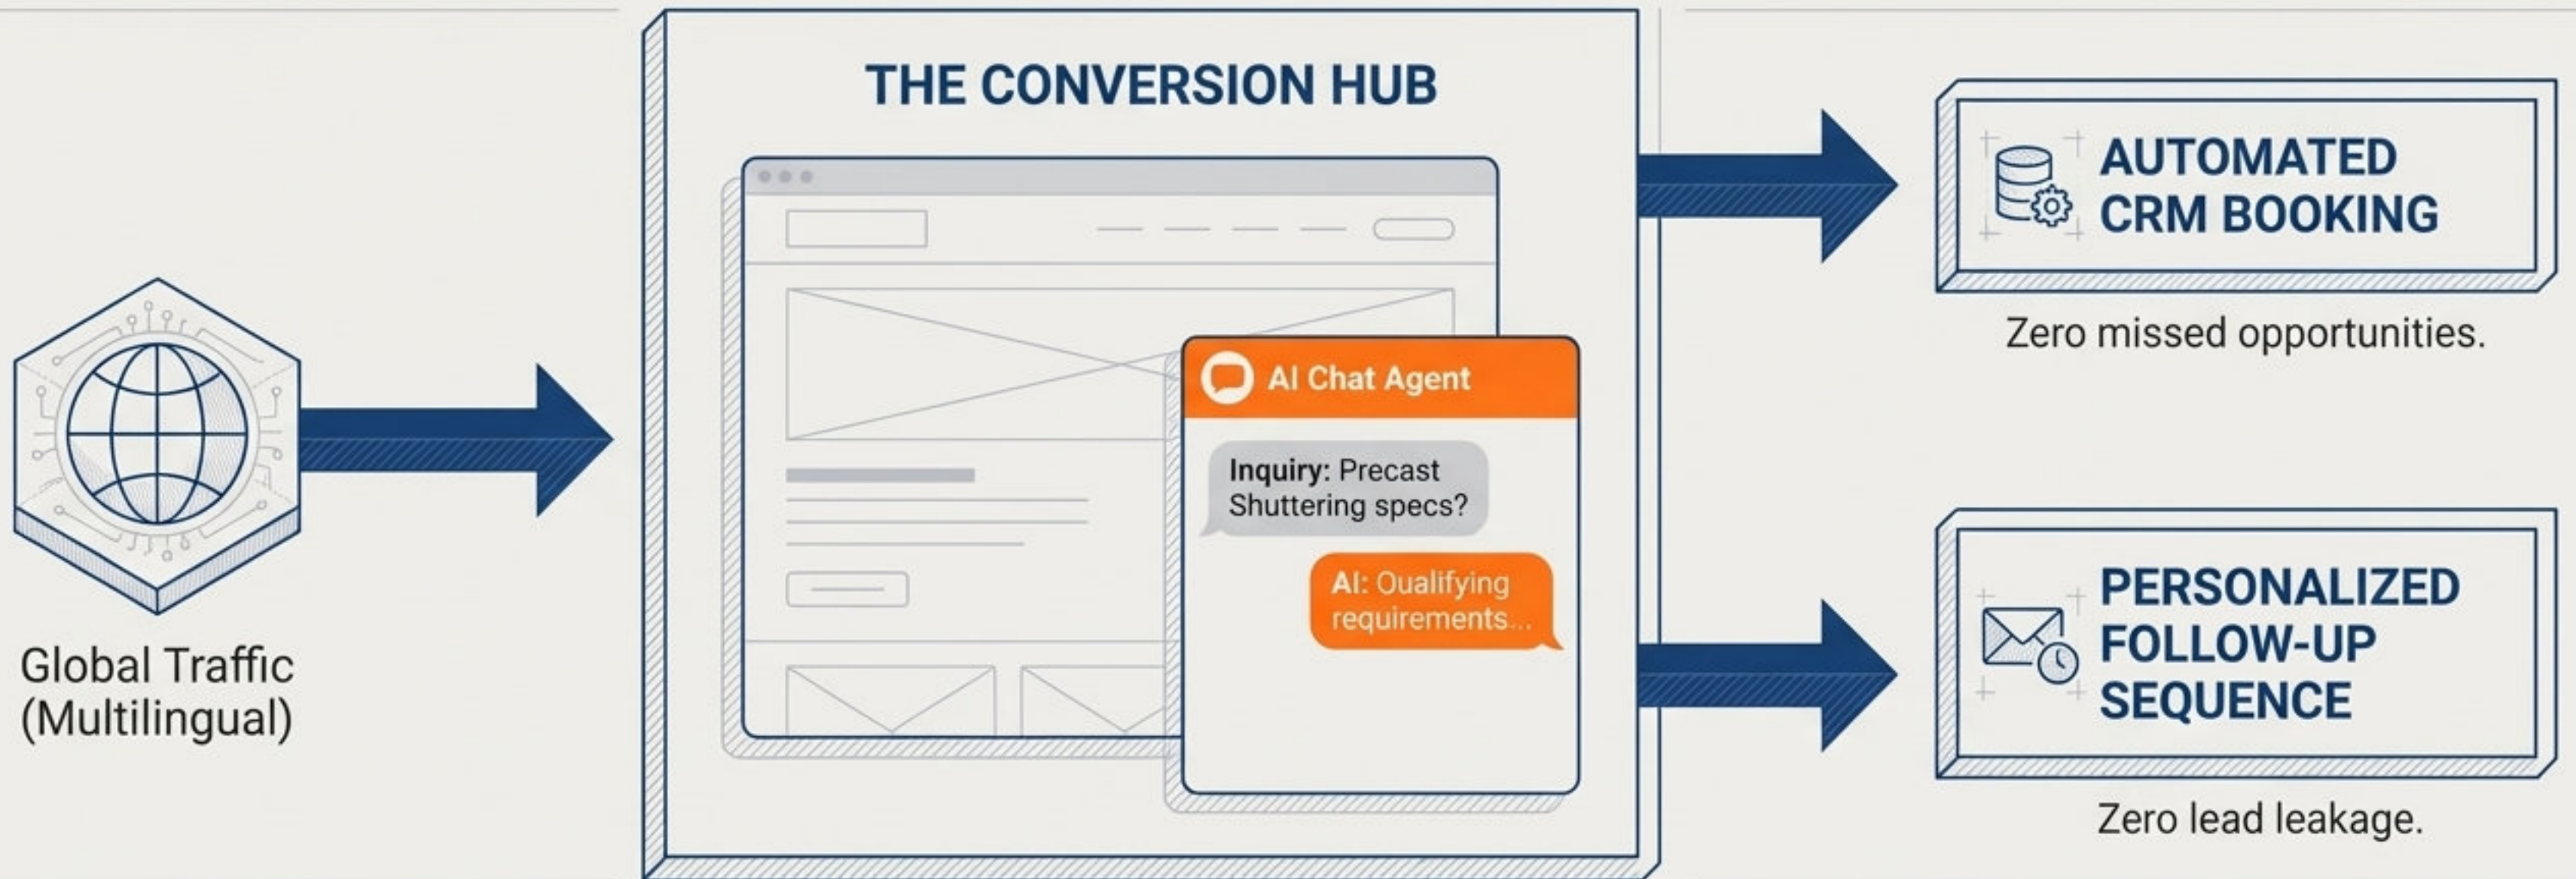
Global Traffic (Multilingual)

THE CONVERSION HUB

AI Chat Agent

Inquiry: Precast Shuttering specs?

AI: Qualifying requirements...

AUTOMATED CRM BOOKING

Zero missed opportunities.

PERSONALIZED FOLLOW-UP SEQUENCE

Zero lead leakage.